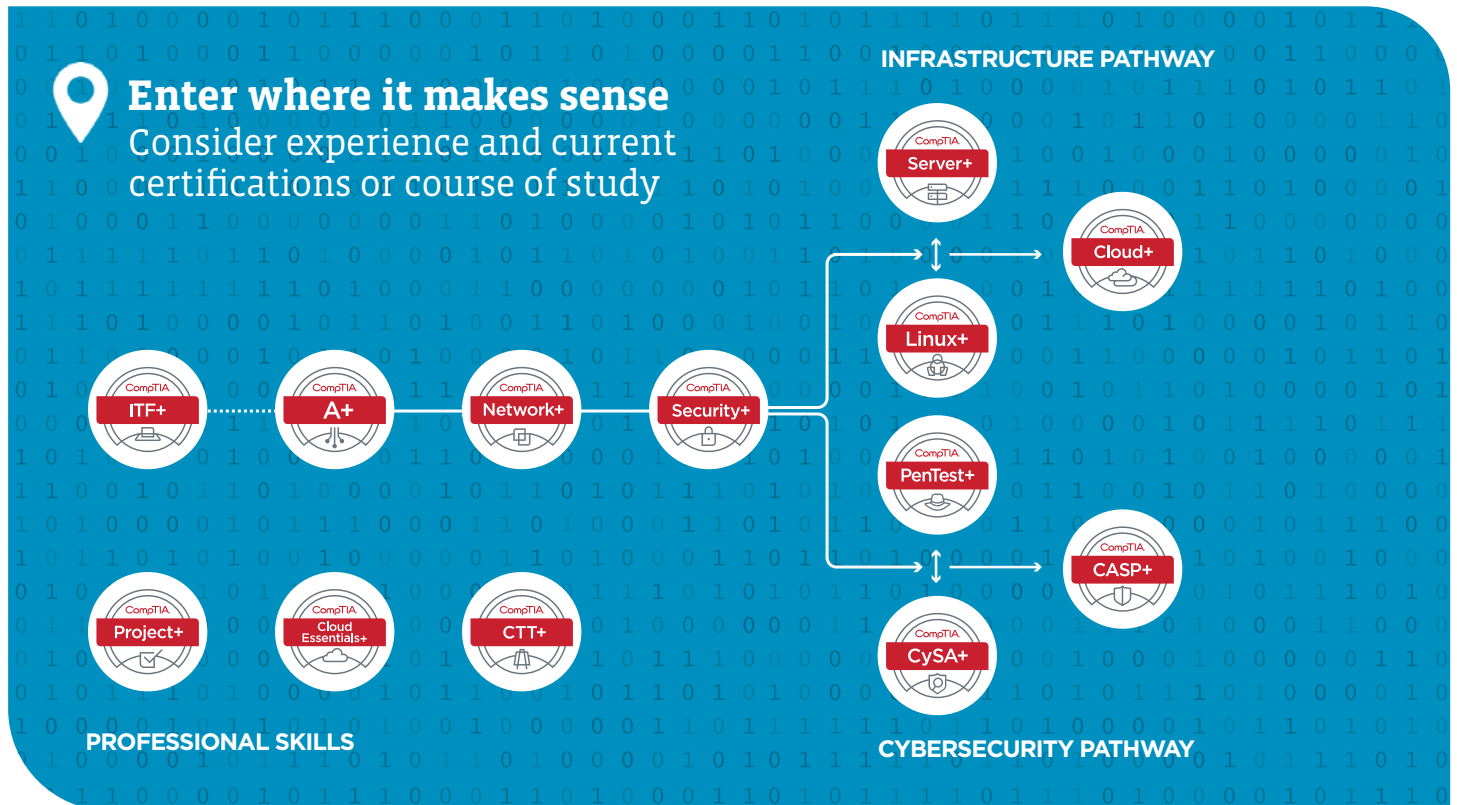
Enter where it makes sense
Consider experience and current certifications or course of study

INFRASTRUCTURE PATHWAY

CompTIA
Server+

CompTIA
Cloud+

CompTIA
Linux+

CompTIA
ITF+

CompTIA
A+

CompTIA
Network+

CompTIA
Security+

CompTIA
PenTest+

CompTIA
CASP+

CompTIA
CySA+

CompTIA
Project+

CompTIA
Cloud Essentials+

CompTIA
CTT+

PROFESSIONAL SKILLS

CYBERSECURITY PATHWAY